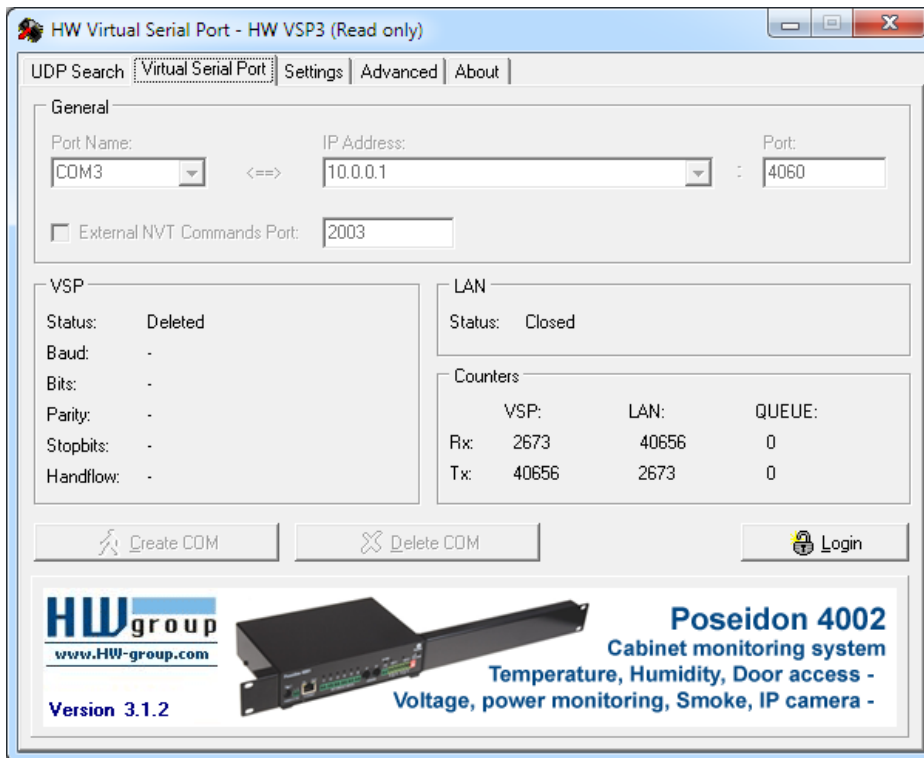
HW Virtual Serial Port - HW VSP3 (Read only)

UDP Search | Virtual Serial Port | Settings | Advanced | About

General

Port Name: COM3 <==> IP Address: 10.0.0.1 : Port: 4060

External NVT Commands Port: 2003

VSP

| | |
|---|---|
| Status: | Deleted |
| Baud: | - |
| Bits: | - |
| Parity: | - |
| Stopbits: | - |
| Handflow: | - |

LAN

Status: Closed

Counters

| | VSP: | LAN: | QUEUE: |
|---|---|---|---|
| Rx: | 2673 | 40656 | 0 |
| Tx: | 40656 | 2673 | 0 |

Create COM
Delete COM
Login

HW group
www.HW-group.com
Version 3.1.2

Poseidon 4002
Cabinet monitoring system
Temperature, Humidity, Door access -
Voltage, power monitoring, Smoke, IP camera -